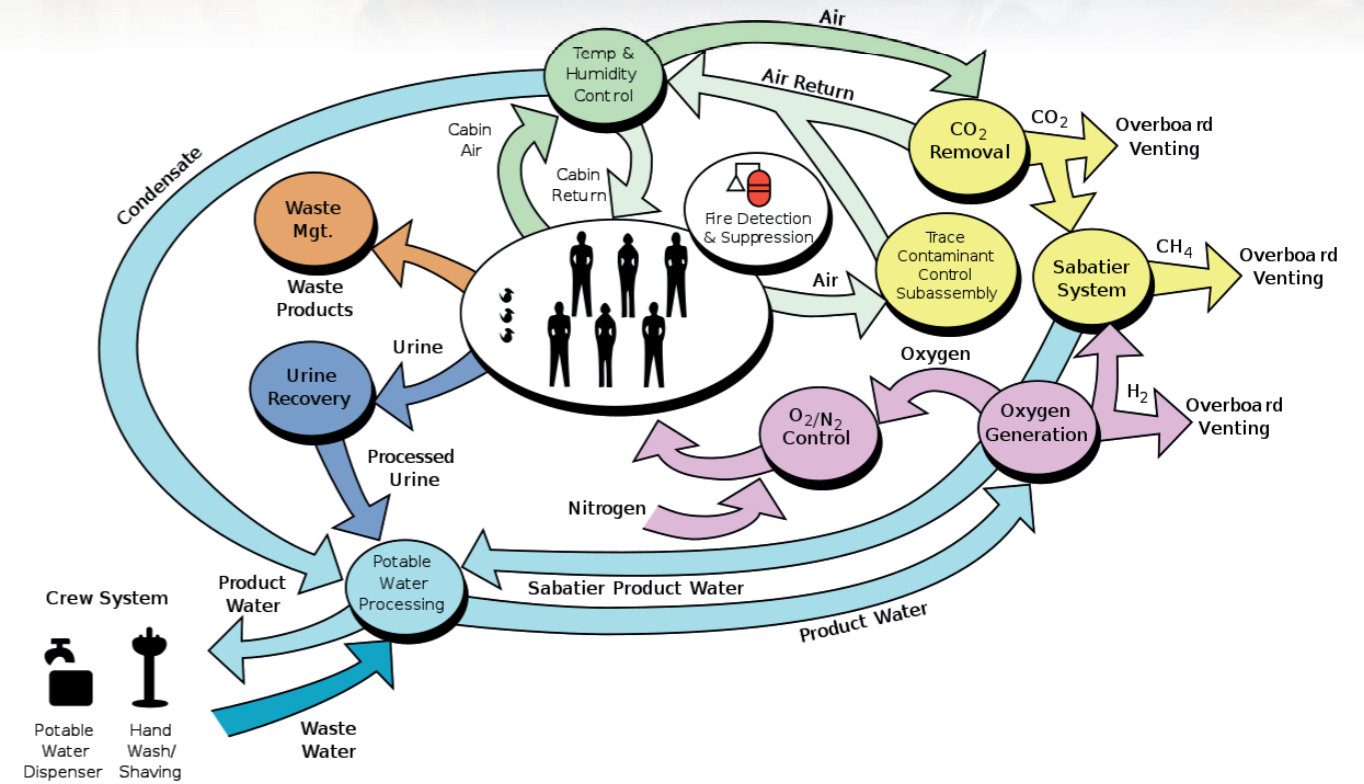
Air

Temp & Humidity Control

Air Return

CO$_2$ Removal

CO$_2$

Overboard Venting

Condensate

Cabin Air

Cabin Return

Fire Detection & Suppression

Waste Mgt.

Waste Products

Trace Contaminant Control Subassembly

Sabatier System

CH$_4$

Overboard Venting

Air

Urine

Urine Recovery

Oxygen

O$_2$/N$_2$ Control

Oxygen Generation

H$_2$

Overboard Venting

Processed Urine

Nitrogen

Crew System

Product Water

Potable Water Processing

Sabatier Product Water

Product Water

Potable Water Dispenser

Hand Wash/ Shaving

Waste Water